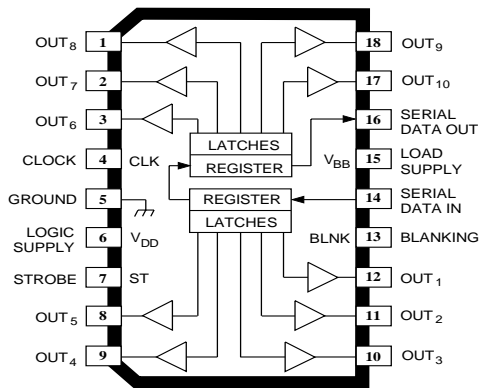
OUT$_8$ 1
OUT$_7$ 2
OUT$_6$ 3
CLOCK 4 CLK
GROUND 5
LOGIC SUPPLY 6 V$_{DD}$
STROBE 7 ST
OUT$_5$ 8
OUT$_4$ 9

18 OUT$_9$
17 OUT$_{10}$
16 SERIAL DATA OUT
V$_{BB}$ 15 LOAD SUPPLY
14 SERIAL DATA IN
BLNK 13 BLANKING
12 OUT$_1$
11 OUT$_2$
10 OUT$_3$

LATCHES
REGISTER
REGISTER
LATCHES